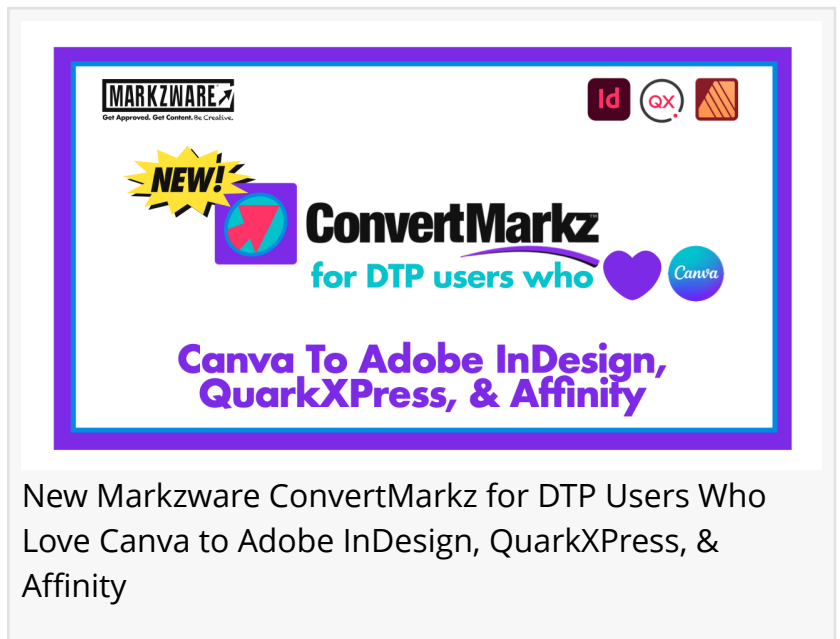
MARKZWARE
Get Approved. Get Content. Be Creative.

Id QX

NEW!

ConvertMarkz™
for DTP users who
Canva

Canva To Adobe InDesign, QuarkXPress, & Affinity

New Markzware ConvertMarkz for DTP Users Who Love Canva to Adobe InDesign, QuarkXPress, & Affinity